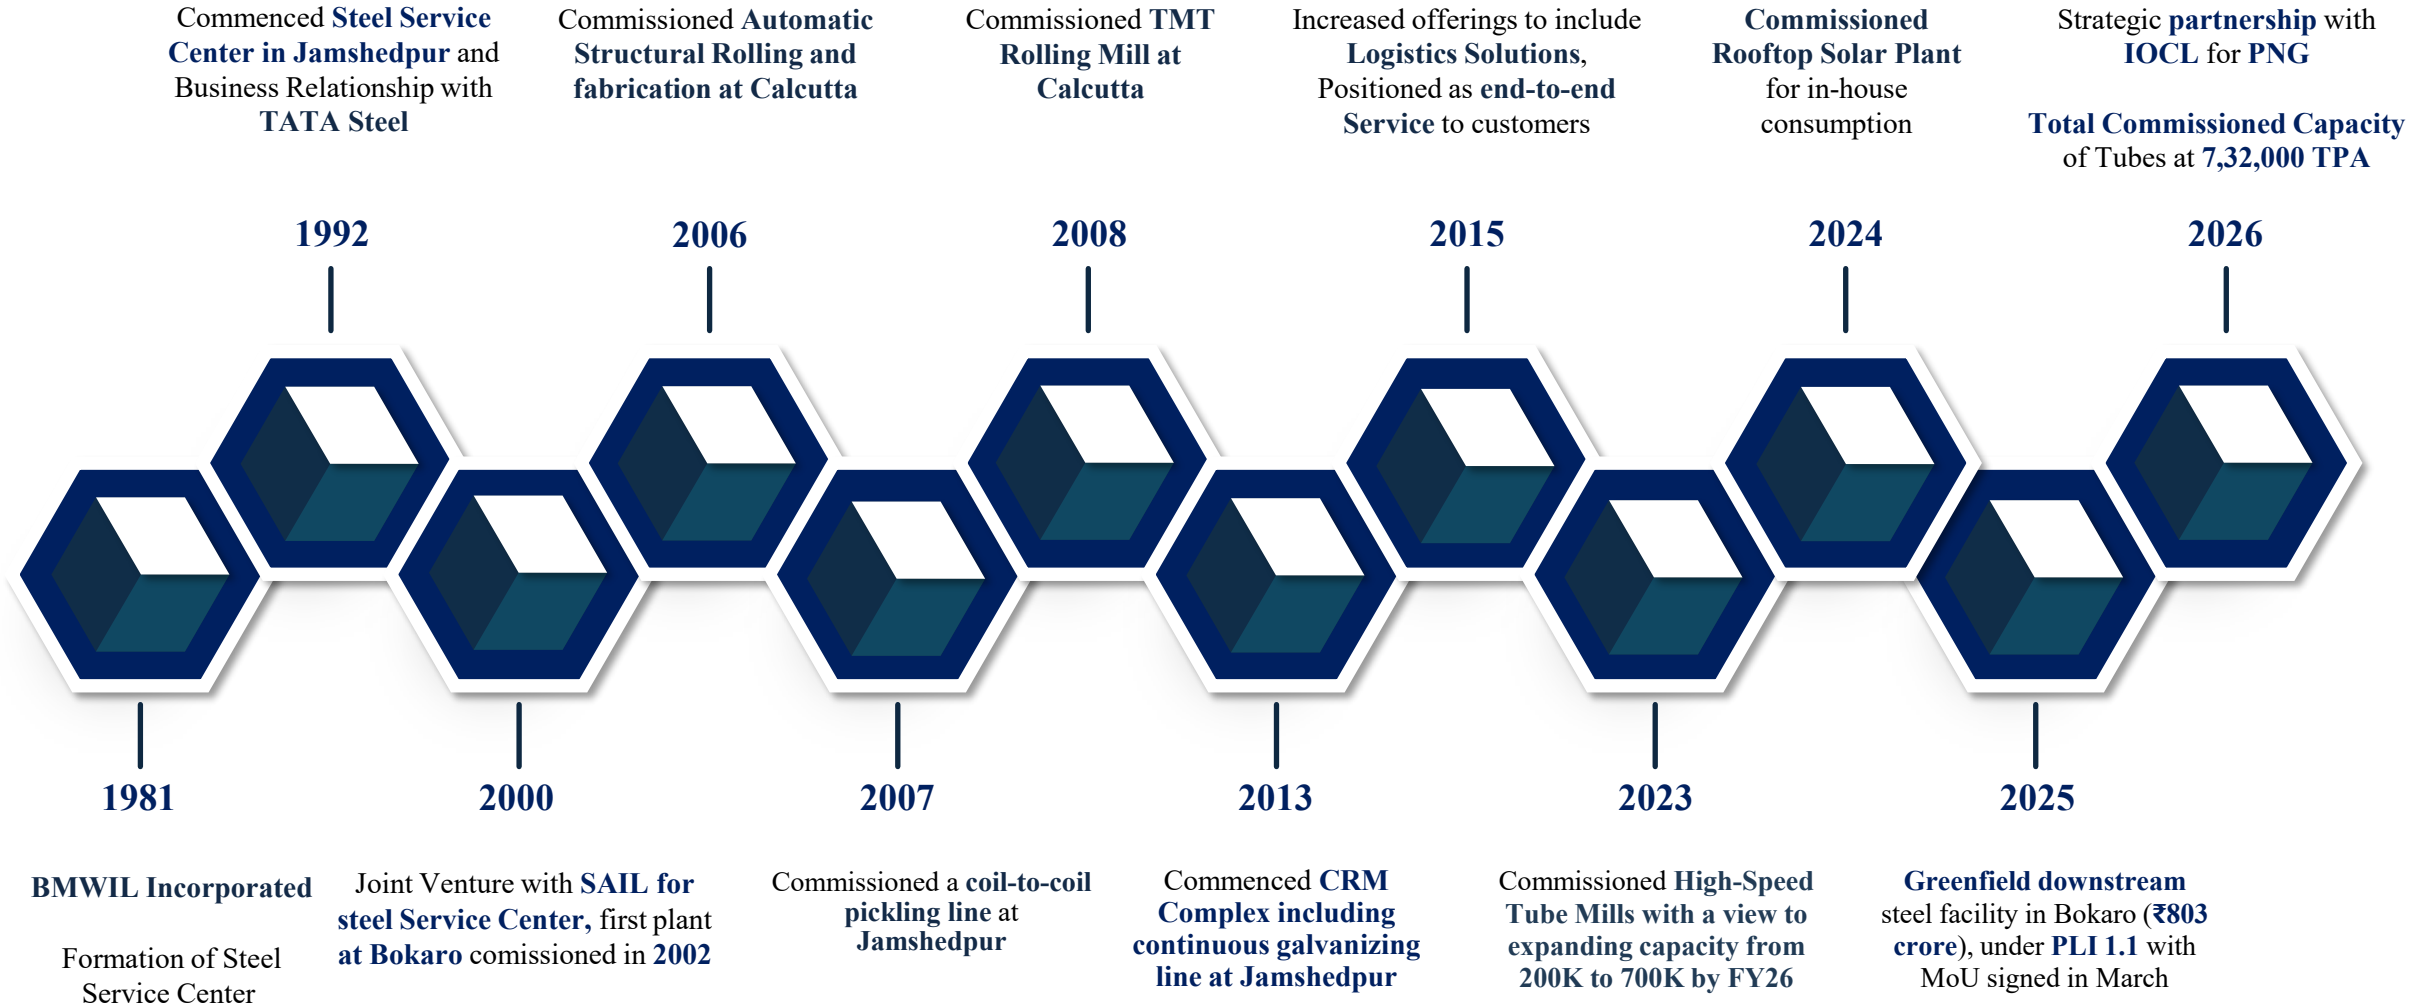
Commenced Steel Service Center in Jamshedpur and Business Relationship with TATA Steel

1992

Commissioned Automatic Structural Rolling and fabrication at Calcutta

2006

Commissioned TMT Rolling Mill at Calcutta

2008

Increased offerings to include Logistics Solutions, Positioned as end-to-end Service to customers

2015

Commissioned Rooftop Solar Plant for in-house consumption

2024

Strategic partnership with IOCL for PNG

Total Commissioned Capacity of Tubes at 7,32,000 TPA

2026

1981

BMWIL Incorporated

Formation of Steel Service Center

2000

Joint Venture with SAIL for steel Service Center, first plant at Bokaro comissioned in 2002

2007

Commissioned a coil-to-coil pickling line at Jamshedpur

2013

Commenced CRM Complex including continuous galvanizing line at Jamshedpur

2023

Commissioned High-Speed Tube Mills with a view to expanding capacity from 200K to 700K by FY26

2025

Greenfield downstream steel facility in Bokaro (₹803 crore), under PLI 1.1 with MoU signed in March